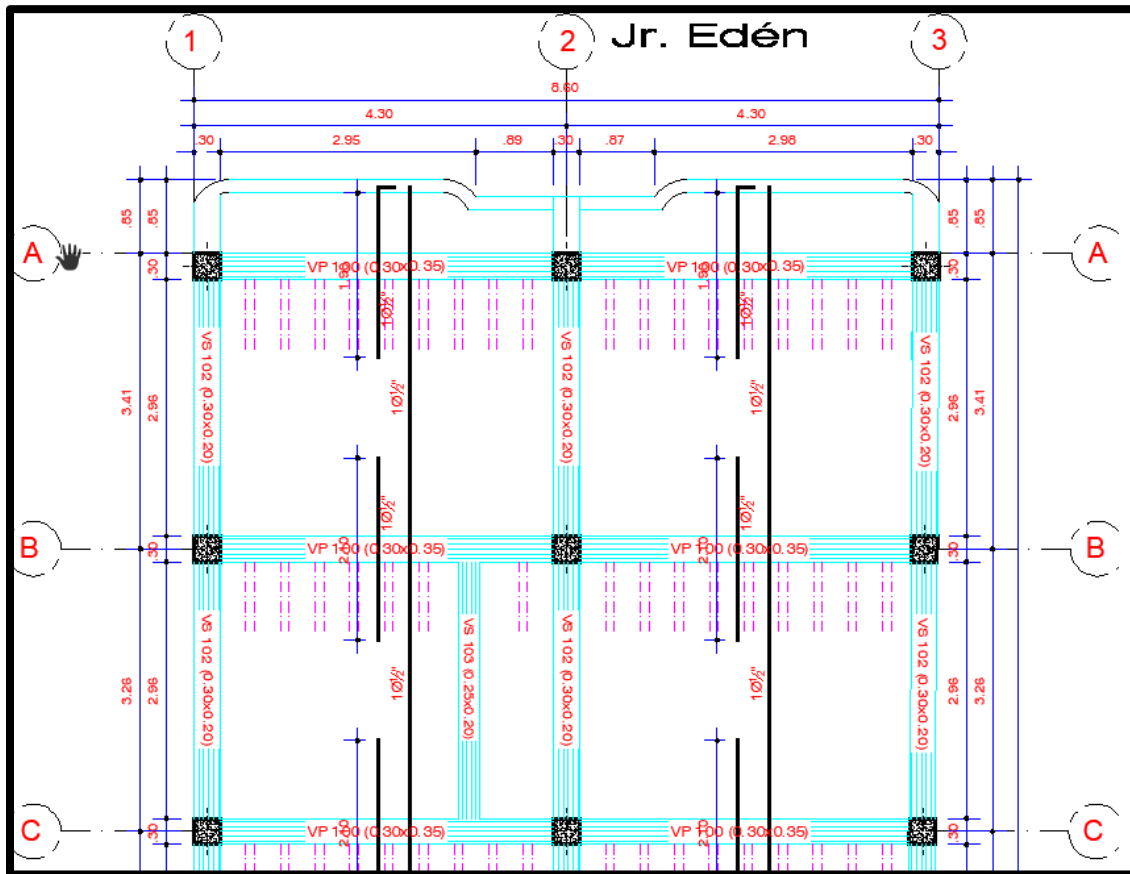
1

2

Jr. Edén

3

8.60

4.30

4.30

.30

2.95

.89

.30

.87

2.98

.30

.85

.85

.85

.85

A

A

.30

.30

VP 100 (0.30x0.35)

VP 100 (0.30x0.35)

1.90

1Ø½"

1.90

1Ø½"

3.41

2.96

VS 102 (0.30x0.20)

VS 102 (0.30x0.20)

1Ø½"

1Ø½"

VS 102 (0.30x0.20)

2.96

3.41

1Ø½"

1Ø½"

B

B

.30

VP 100 (0.30x0.35)

VP 100 (0.30x0.35)

.30

2.00

2.00

3.26

2.96

VS 102 (0.30x0.20)

VS 103 (0.25x0.20)

1Ø½"

VS 102 (0.30x0.20)

1Ø½"

VS 102 (0.30x0.20)

2.96

3.26

C

C

.30

VP 100 (0.30x0.35)

VP 100 (0.30x0.35)

.30

2.00

2.00